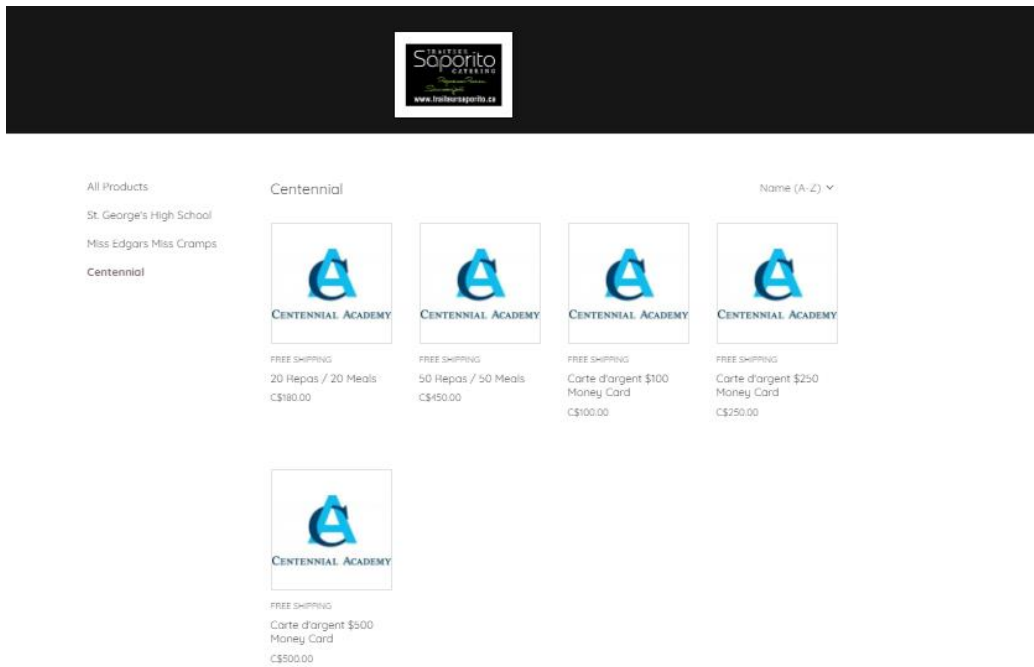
TRAITEUR
Saporito
CATERING
www.traiteursaporito.ca

All Products
St. George's High School
Miss Edgars Miss Cramps
Centennial

Centennial

Name (A-Z)

CENTENNIAL ACADEMY
FREE SHIPPING
20 Repas / 20 Meals
C$180.00

CENTENNIAL ACADEMY
FREE SHIPPING
50 Repas / 50 Meals
C$450.00

CENTENNIAL ACADEMY
FREE SHIPPING
Carte d'argent $100 Money Card
C$100.00

CENTENNIAL ACADEMY
FREE SHIPPING
Carte d'argent $250 Money Card
C$250.00

CENTENNIAL ACADEMY
FREE SHIPPING
Carte d'argent $500 Money Card
C$500.00